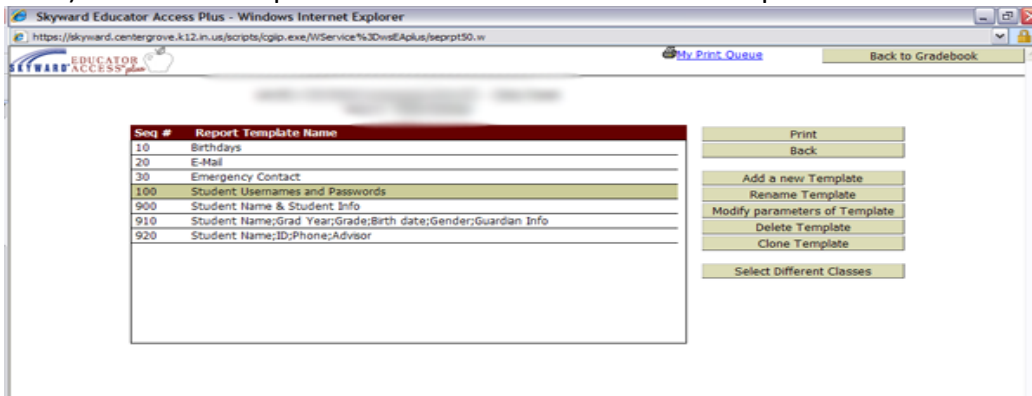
Skyward Educator Access Plus - Windows Internet Explorer

https://skyward.centergrove.k12.in.us/scripts/cgiip.exe/WService%3DwsEAplus/seprpt50.w

SKYWARD EDUCATOR ACCESS plus

My Print Queue

Back to Gradebook

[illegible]

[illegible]

| Seq # | Report Template Name |
|---|---|
| 10 | Birthdays |
| 20 | E-Mail |
| 30 | Emergency Contact |
| 100 | Student Usernames and Passwords |
| 900 | Student Name & Student Info |
| 910 | Student Name;Grad Year;Grade;Birth date;Gender;Guardian Info |
| 920 | Student Name;ID;Phone;Advisor |

Print
Back
Add a new Template
Rename Template
Modify parameters of Template
Delete Template
Clone Template
Select Different Classes